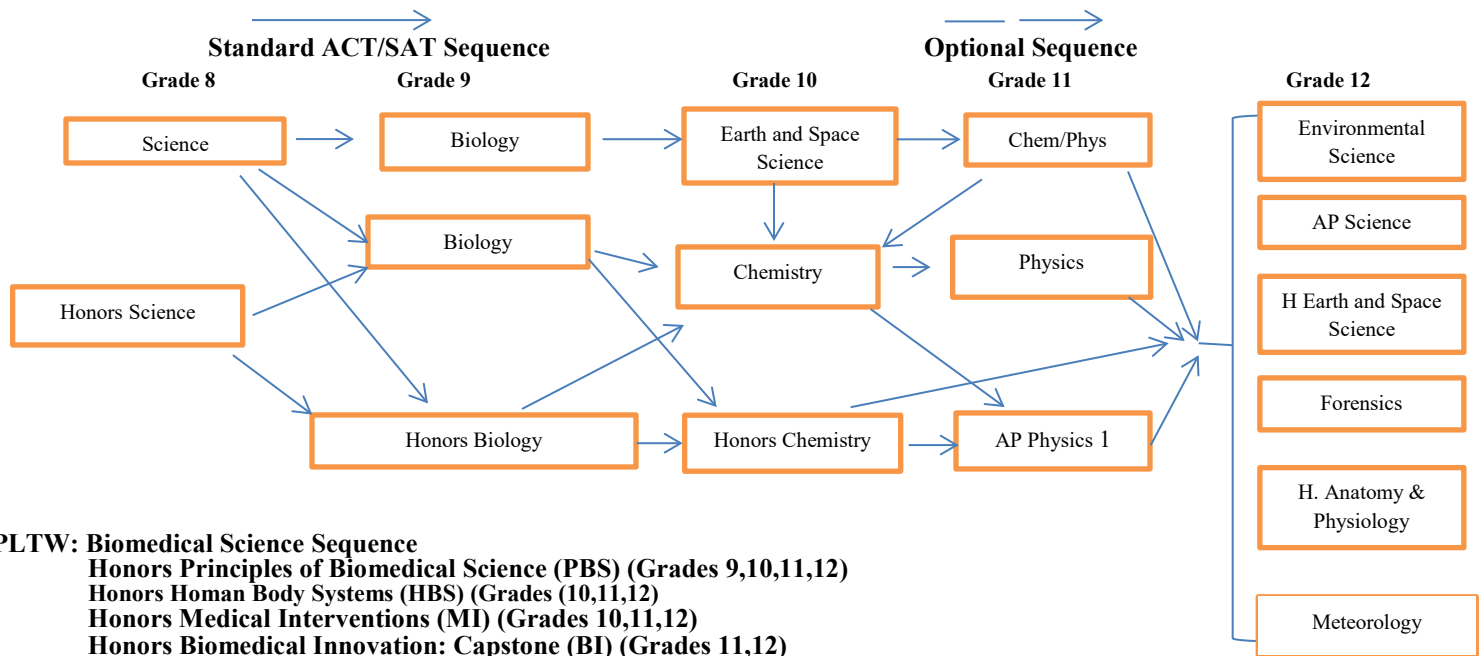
Standard ACT/SAT Sequence

Optional Sequence

Grade 8

Grade 9

Grade 10

Grade 11

Grade 12

Science

Biology

Earth and Space Science

Chem/Phys

Environmental Science

AP Science

Biology

Chemistry

Physics

H Earth and Space Science

Honors Science

Forensics

Honors Biology

Honors Chemistry

AP Physics 1

H. Anatomy & Physiology

Meteorology

PLTW: Biomedical Science Sequence
Honors Principles of Biomedical Science (PBS) (Grades 9,10,11,12)
Honors Human Body Systems (HBS) (Grades (10,11,12)
Honors Medical Interventions (MI) (Grades 10,11,12)
Honors Biomedical Innovation: Capstone (BI) (Grades 11,12)